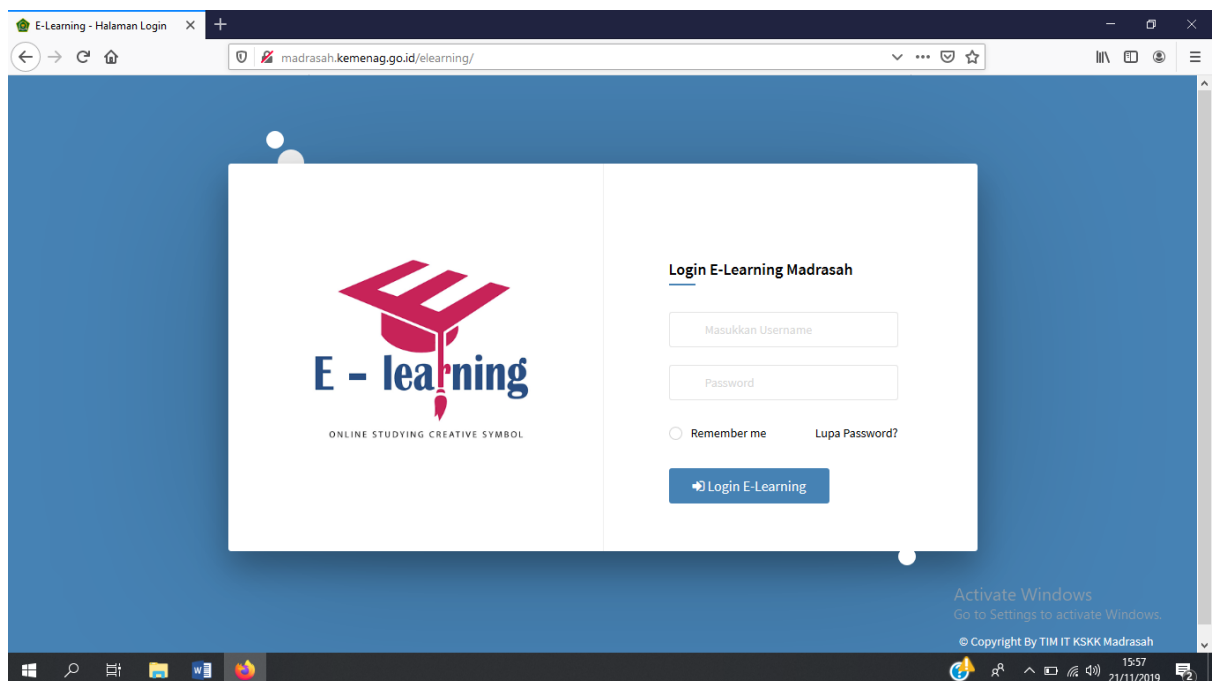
E-Learning - Halaman Login

madrasah.kemenag.go.id/elearning/

E - learning

ONLINE STUDYING CREATIVE SYMBOL

Login E-Learning Madrasah

Masukkan Username

Password

Remember me

Lupa Password?

Login E-Learning

Activate Windows
Go to Settings to activate Windows.

© Copyright By TIM IT KSKK Madrasah

15:57
21/11/2019